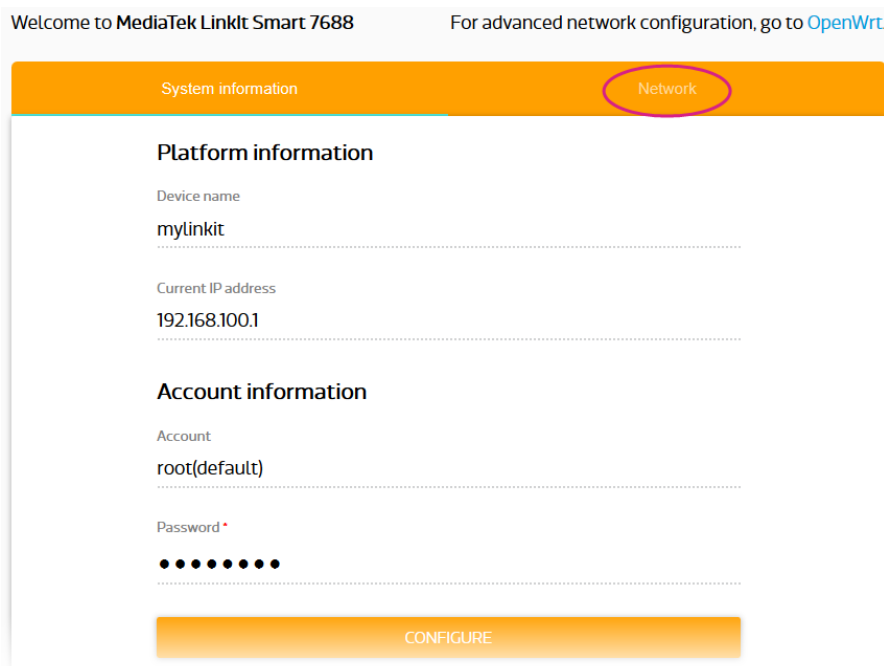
Welcome to **MediaTek LinkIt Smart 7688** For advanced network configuration, go to OpenWrt

System information Network

Platform information

Device name

mylinkit

Current IP address

192.168.100.1

Account information

Account

root(default)

Password *

••••••••

CONFIGURE